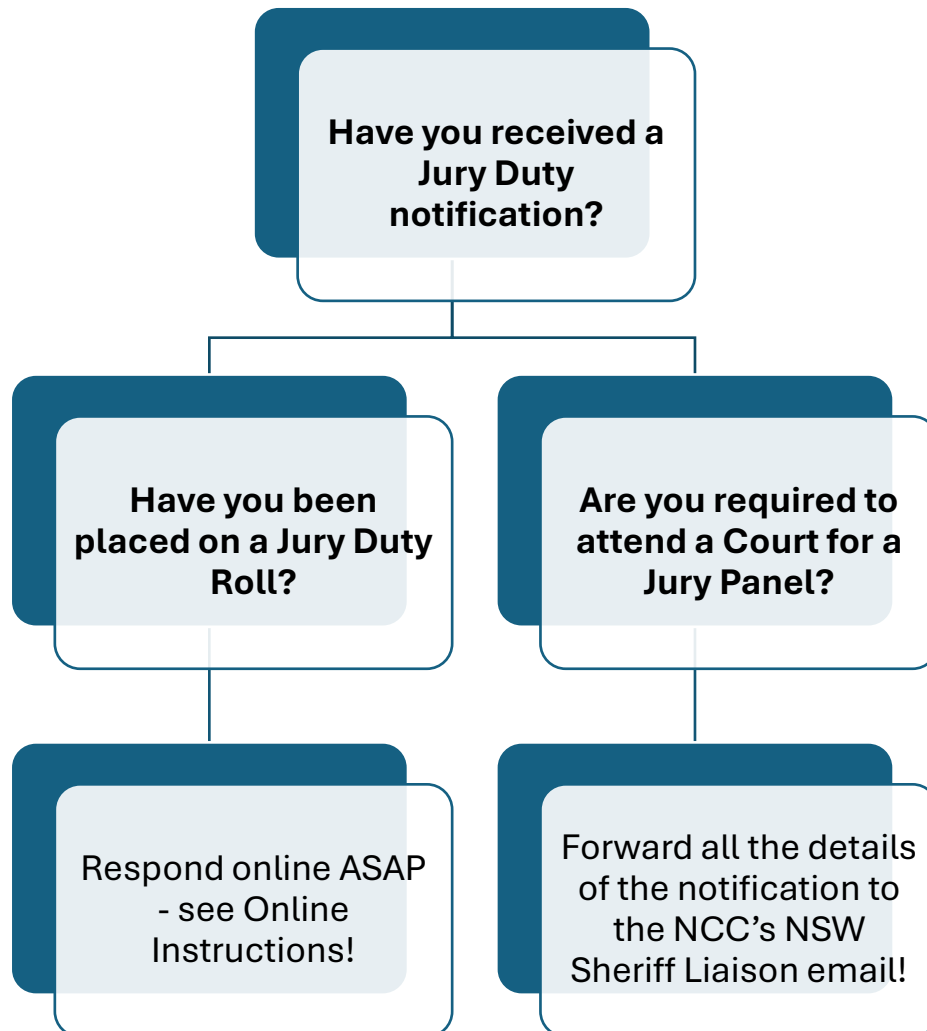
Have you received a Jury Duty notification?

Have you been placed on a Jury Duty Roll?

Are you required to attend a Court for a Jury Panel?

Respond online ASAP - see Online Instructions!

Forward all the details of the notification to the NCC's NSW Sheriff Liaison email!